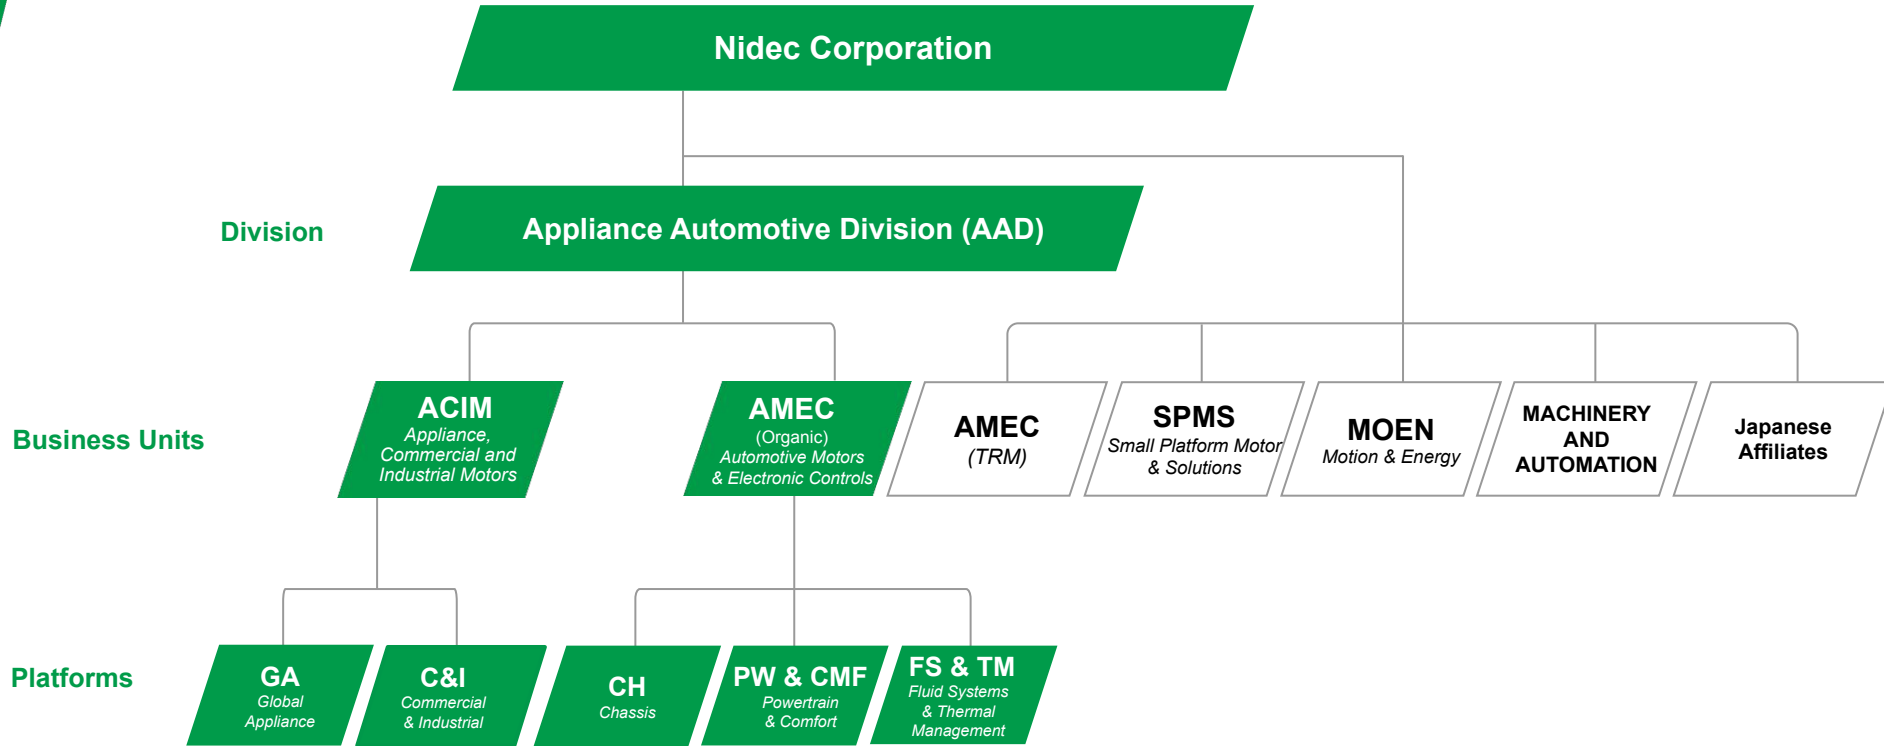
Nidec Corporation

Division

Appliance Automotive Division (AAD)

Business Units

ACIM
Appliance, Commercial and Industrial Motors

AMEC
(Organic)
Automotive Motors & Electronic Controls

AMEC
(TRM)

SPMS
Small Platform Motor & Solutions

MOEN
Motion & Energy

MACHINERY AND AUTOMATION

Japanese Affiliates

Platforms

GA
Global Appliance

C&I
Commercial & Industrial

CH
Chassis

PW & CMF
Powertrain & Comfort

FS & TM
Fluid Systems & Thermal Management